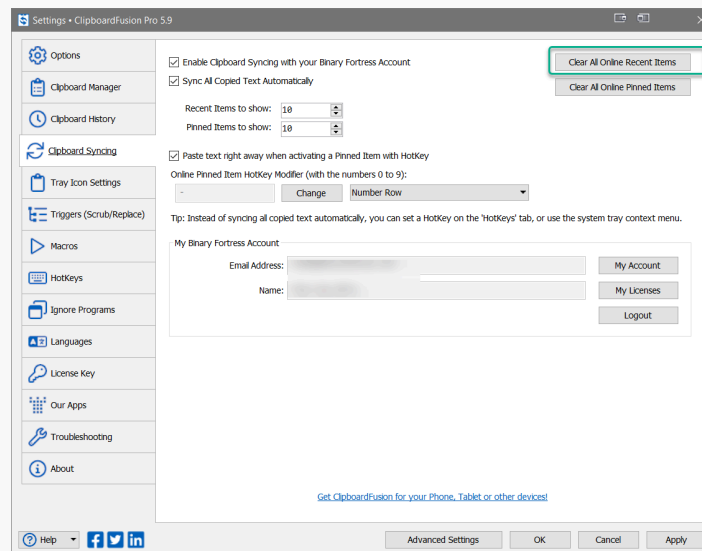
Settings • ClipboardFusion Pro 5.9

Options
Clipboard Manager
Clipboard History
Clipboard Syncing
Tray Icon Settings
Triggers (Scrub/Replace)
Macros
HotKeys
Ignore Programs
Languages
License Key
Our Apps
Troubleshooting
About

Enable Clipboard Syncing with your Binary Fortress Account
Sync All Copied Text Automatically

Clear All Online Recent Items
Clear All Online Pinned Items

Recent Items to show: 10
Pinned Items to show: 10

Paste text right away when activating a Pinned Item with HotKey
Online Pinned Item HotKey Modifier (with the numbers 0 to 9):
-
Change
Number Row

Tip: Instead of syncing all copied text automatically, you can set a HotKey on the 'HotKeys' tab, or use the system tray context menu.

My Binary Fortress Account
Email Address: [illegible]
Name: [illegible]
My Account
My Licenses
Logout

Get ClipboardFusion for your Phone, Tablet or other devices!

Help
Advanced Settings
OK
Cancel
Apply